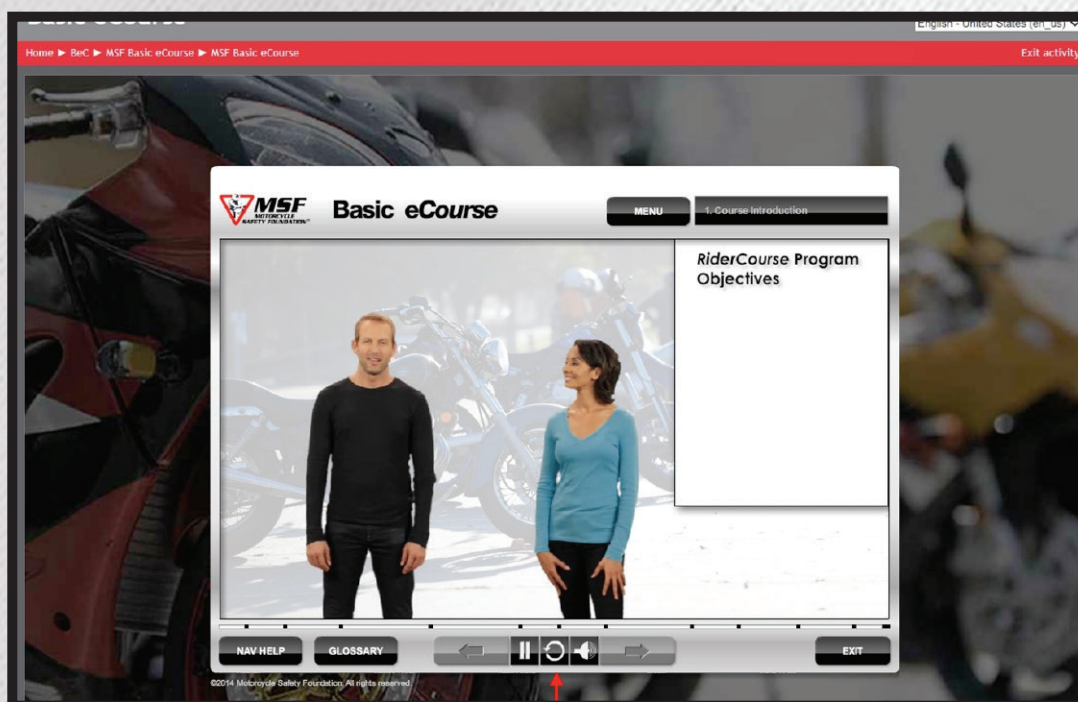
Basic eCourse

English - United States (en_us)

Home ► BeC ► MSF Basic eCourse ► MSF Basic eCourse

Exit activity

MSF MOTORCYCLE SAFETY FOUNDATION

Basic eCourse

MENU

1. Course Introduction

*RiderCourse* Program Objectives

NAV HELP

GLOSSARY

EXIT

©2014 Motorcycle Safety Foundation. All rights reserved.